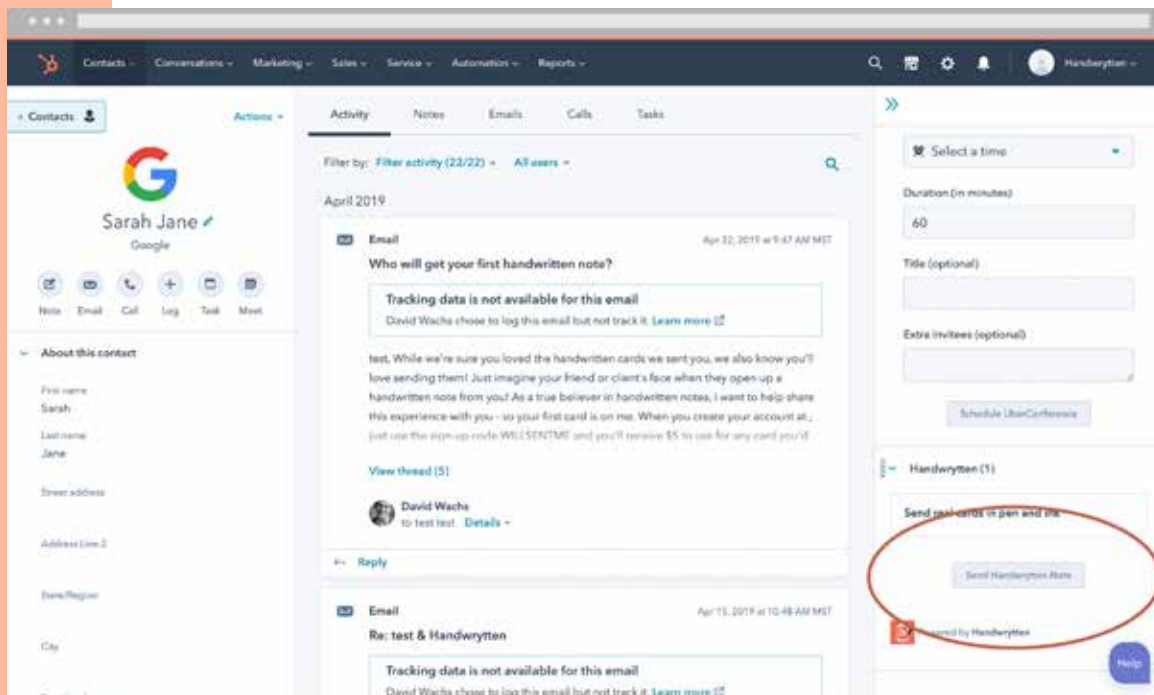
Contacts Conversations Marketing Sales Service Automation Reports Handwrytten

‹ Contacts Actions

Sarah Jane
Google

Note Email Call Log Task Meet

About this contact

First name
Sarah

Last name
Jane

Street address

Address Line 2

State/Region

City

Activity Notes Emails Calls Tasks

Filter by: Filter activity (22/22) All users

April 2019

Email
Apr 22, 2019 at 9:47 AM MST
Who will get your first handwritten note?

Tracking data is not available for this email
David Wachs chose to log this email but not track it. Learn more

test, While we're sure you loved the handwritten cards we sent you, we also know you'll love sending them! Just imagine your friend or client's face when they open up a handwritten note from you! As a true believer in handwritten notes, I want to help share this experience with you - so your first card is on me. When you create your account at , just use the sign-up code WILLSENTME and you'll receive $5 to use for any card you'd

View thread (5)

David Wachs
to test test Details

Reply

Email
Apr 15, 2019 at 10:48 AM MST
Re: test & Handwrytten

Tracking data is not available for this email
David Wachs chose to log this email but not track it. Learn more

Select a time

Duration (in minutes)
60

Title (optional)

Extra invitees (optional)

Schedule UberConference

Handwrytten (1)

Send real cards in pen and ink

Send Handwrytten Note

Powered by Handwrytten

Help